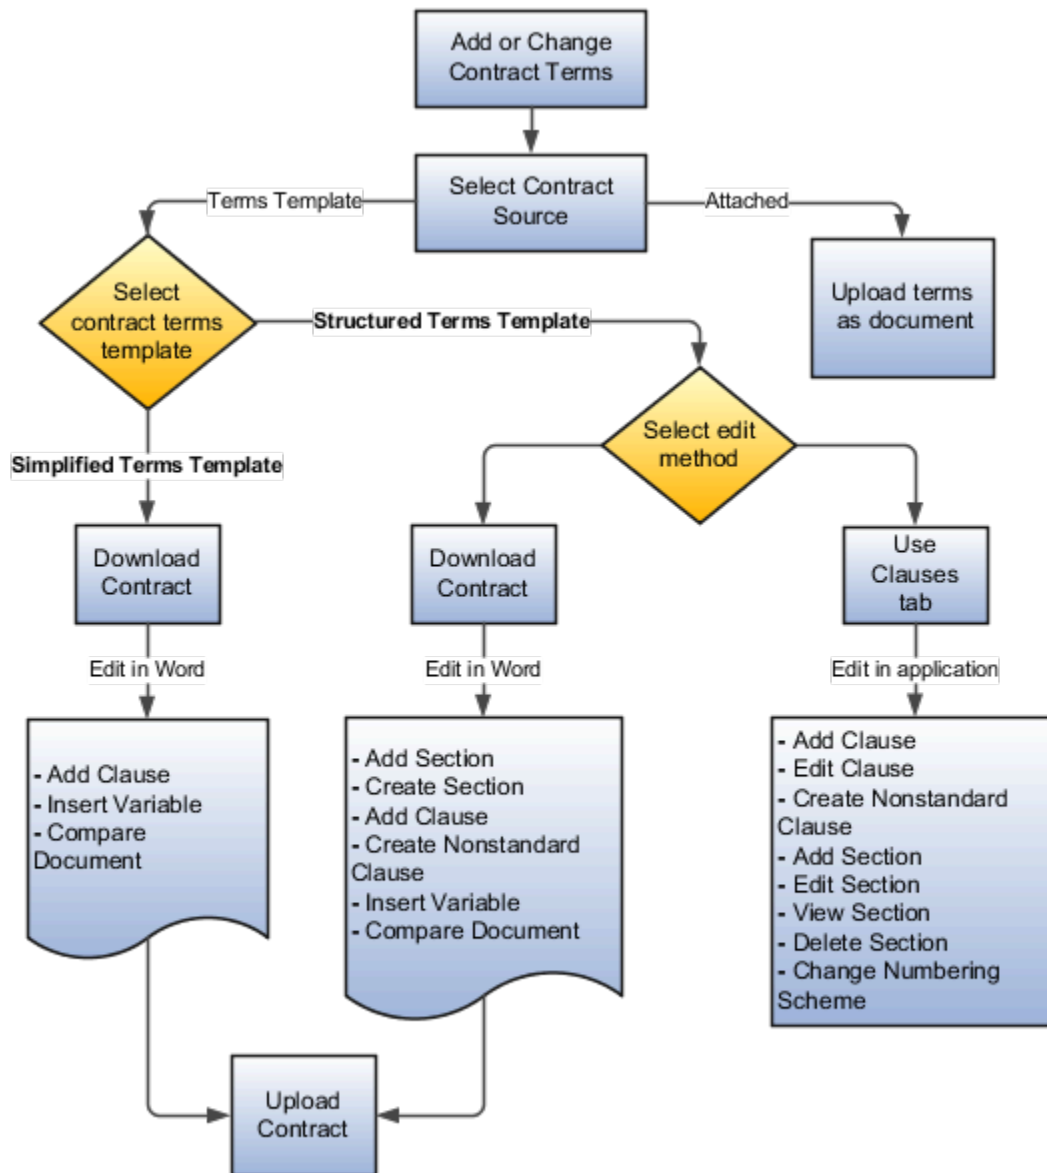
Add or Change Contract Terms

Select Contract Source

Terms Template

Attached

Upload terms as document

Select contract terms template

Structured Terms Template

Simplified Terms Template

Select edit method

Download Contract

Download Contract

Use Clauses tab

Edit in Word

Edit in Word

Edit in application

- Add Clause
- Insert Variable
- Compare Document

- Add Section
- Create Section
- Add Clause
- Create Nonstandard Clause
- Insert Variable
- Compare Document

- Add Clause
- Edit Clause
- Create Nonstandard Clause
- Add Section
- Edit Section
- View Section
- Delete Section
- Change Numbering Scheme

Upload Contract